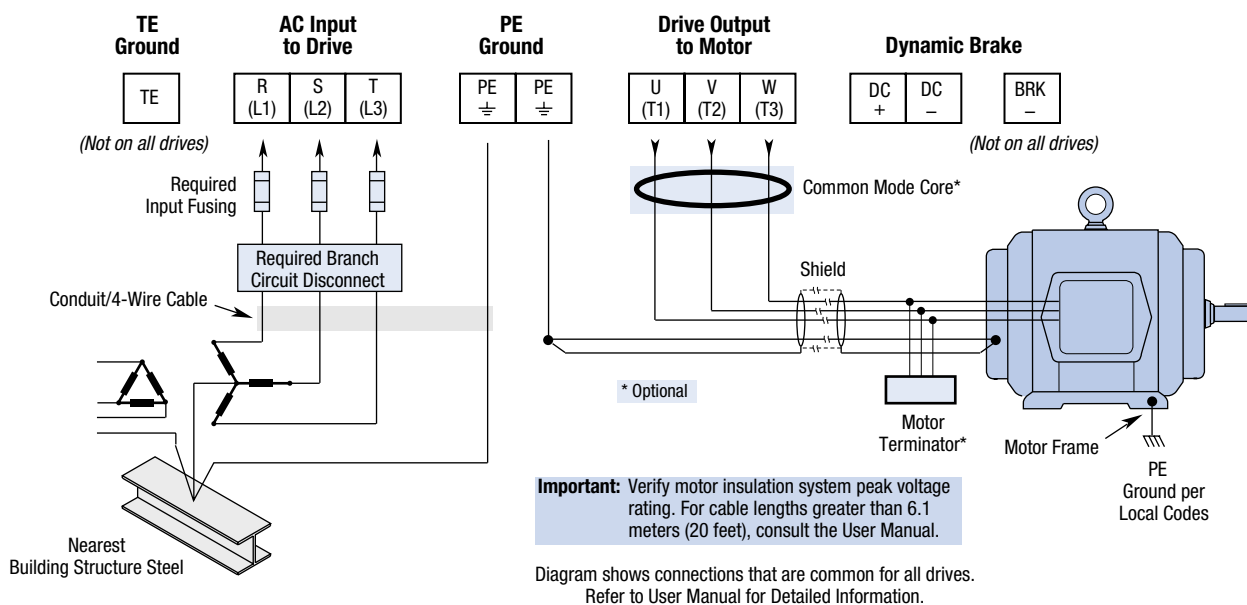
TE Ground

AC Input to Drive

PE Ground

Drive Output to Motor

Dynamic Brake

TE

R (L1)

S (L2)

T (L3)

PE ⏚

PE ⏚

U (T1)

V (T2)

W (T3)

DC +

DC –

BRK –

(Not on all drives)

(Not on all drives)

Required Input Fusing

Common Mode Core*

Required Branch Circuit Disconnect

Shield

Conduit/4-Wire Cable

* Optional

Motor Terminator*

Motor Frame

PE Ground per Local Codes

Nearest Building Structure Steel

**Important:** Verify motor insulation system peak voltage rating. For cable lengths greater than 6.1 meters (20 feet), consult the User Manual.

Diagram shows connections that are common for all drives. Refer to User Manual for Detailed Information.